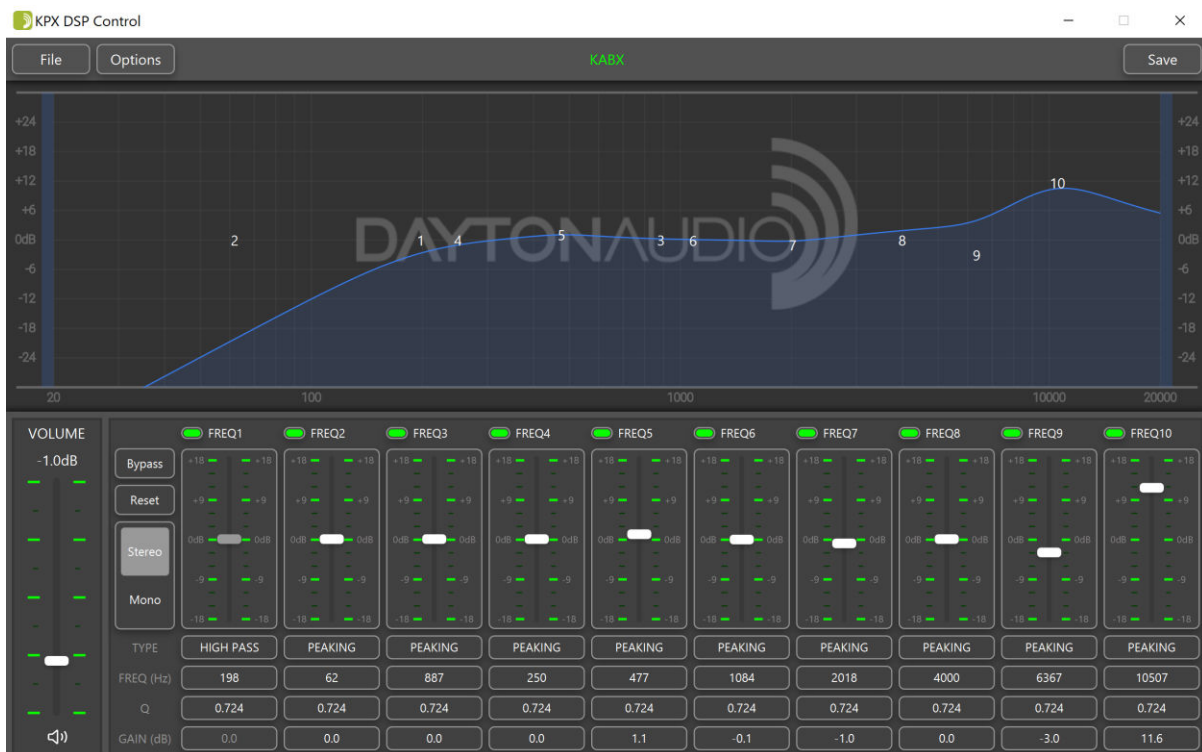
KPX DSP Control

File Options KABX Save

+24 +18 +12 +6 0dB -6 -12 -18 -24

DAYTONAUDIO

2 1 4 5 3 6 7 8 9 10

20 100 1000 10000 20000

VOLUME
-1.0dB

Bypass
Reset
Stereo
Mono

FREQ1 FREQ2 FREQ3 FREQ4 FREQ5 FREQ6 FREQ7 FREQ8 FREQ9 FREQ10

+18 +9 0dB -9 -18

| TYPE | HIGH PASS | PEAKING | PEAKING | PEAKING | PEAKING | PEAKING | PEAKING | PEAKING | PEAKING | PEAKING |
|---|---|---|---|---|---|---|---|---|---|---|
| FREQ (Hz) | 198 | 62 | 887 | 250 | 477 | 1084 | 2018 | 4000 | 6367 | 10507 |
| Q | 0.724 | 0.724 | 0.724 | 0.724 | 0.724 | 0.724 | 0.724 | 0.724 | 0.724 | 0.724 |
| GAIN (dB) | 0.0 | 0.0 | 0.0 | 0.0 | 1.1 | -0.1 | -1.0 | 0.0 | -3.0 | 11.6 |